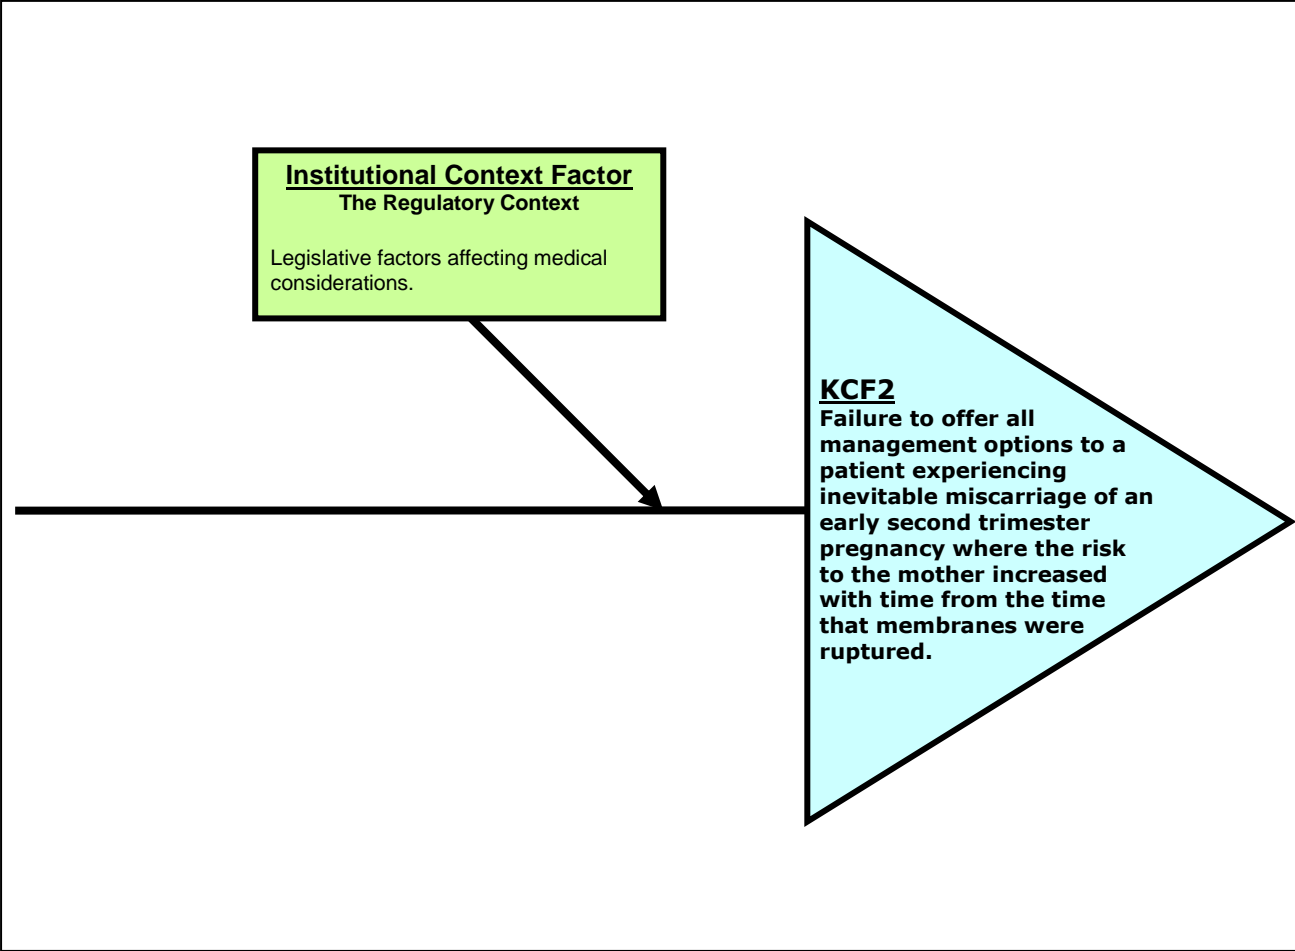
Institutional Context Factor
The Regulatory Context

Legislative factors affecting medical considerations.

KCF2
Failure to offer all management options to a patient experiencing inevitable miscarriage of an early second trimester pregnancy where the risk to the mother increased with time from the time that membranes were ruptured.